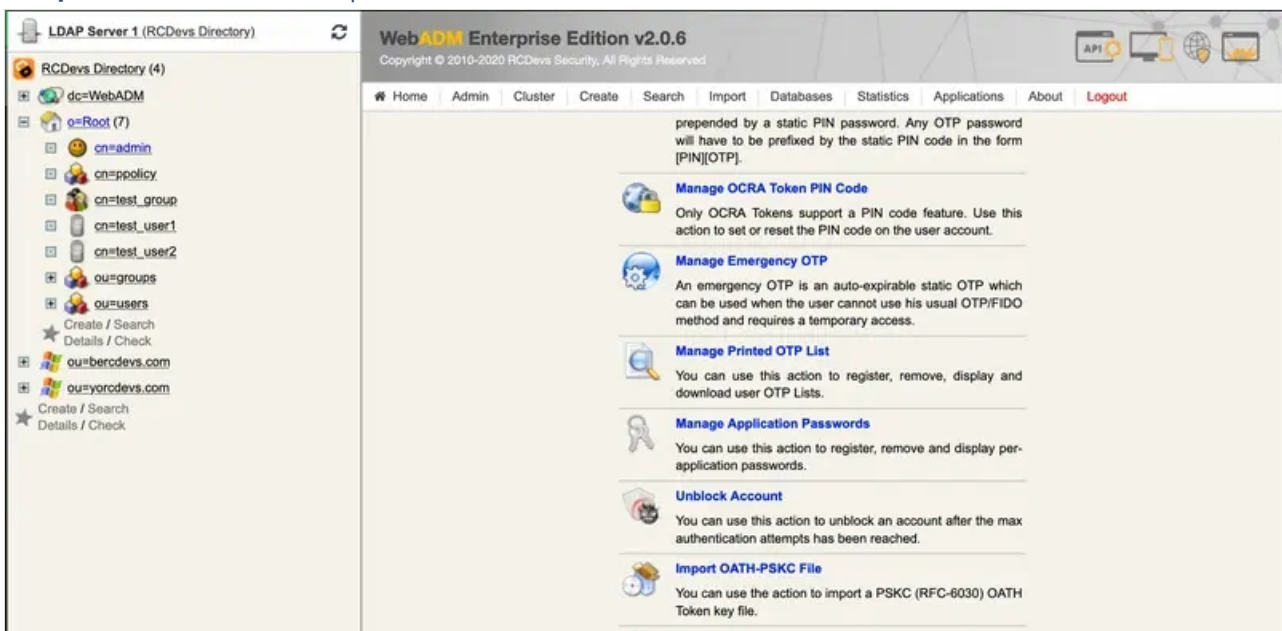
LDAP Server 1 (RCDevs Directory)

RCDevs Directory (4)

dc=WebADM

o=Root (7)

cn=admin

cn=ppolicy

cn=test_group

cn=test_user1

cn=test_user2

ou=groups

ou=users

Create / Search
Details / Check

ou=bercdevs.com

ou=yorcdevs.com

Create / Search
Details / Check

WebADM Enterprise Edition v2.0.6
Copyright © 2010-2020 RCDevs Security, All Rights Reserved

API

Home Admin Cluster Create Search Import Databases Statistics Applications About Logout

prepended by a static PIN password. Any OTP password will have to be prefixed by the static PIN code in the form [PIN][OTP].

Manage OCRA Token PIN Code

Only OCRA Tokens support a PIN code feature. Use this action to set or reset the PIN code on the user account.

Manage Emergency OTP

An emergency OTP is an auto-expirable static OTP which can be used when the user cannot use his usual OTP/FIDO method and requires a temporary access.

Manage Printed OTP List

You can use this action to register, remove, display and download user OTP Lists.

Manage Application Passwords

You can use this action to register, remove and display per-application passwords.

Unblock Account

You can use this action to unblock an account after the max authentication attempts has been reached.

Import OATH-PSKC File

You can use the action to import a PSKC (RFC-6030) OATH Token key file.